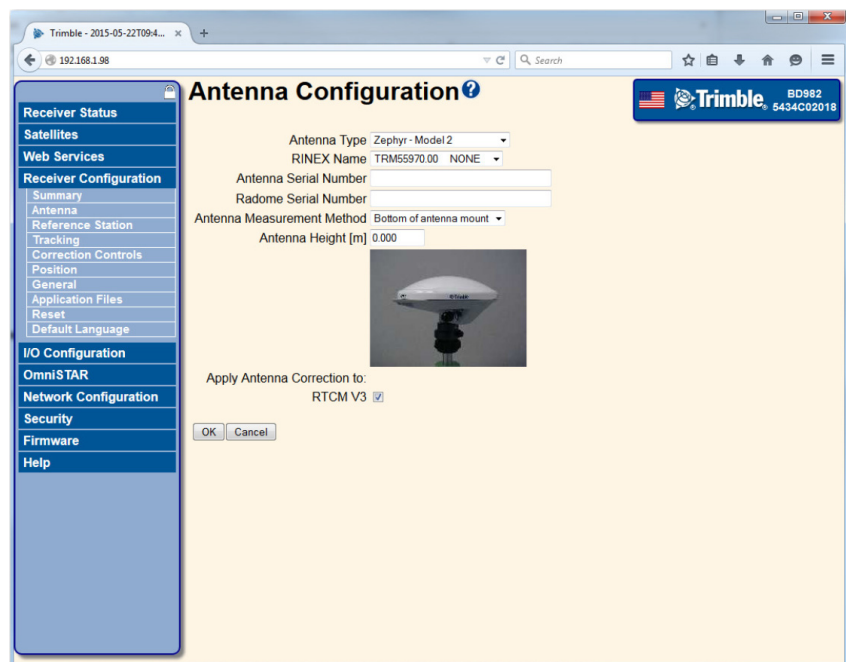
Trimble - 2015-05-22T09:4... ×
192.168.1.98
Search

Receiver Status
Satellites
Web Services
Receiver Configuration
Summary
Antenna
Reference Station
Tracking
Correction Controls
Position
General
Application Files
Reset
Default Language
I/O Configuration
OmniSTAR
Network Configuration
Security
Firmware
Help

Antenna Configuration

Trimble BD982 5434C02018

Antenna Type Zephyr - Model 2
RINEX Name TRM55970.00 NONE
Antenna Serial Number
Radome Serial Number
Antenna Measurement Method Bottom of antenna mount
Antenna Height [m] 0.000

Apply Antenna Correction to:
RTCM V3

OK Cancel